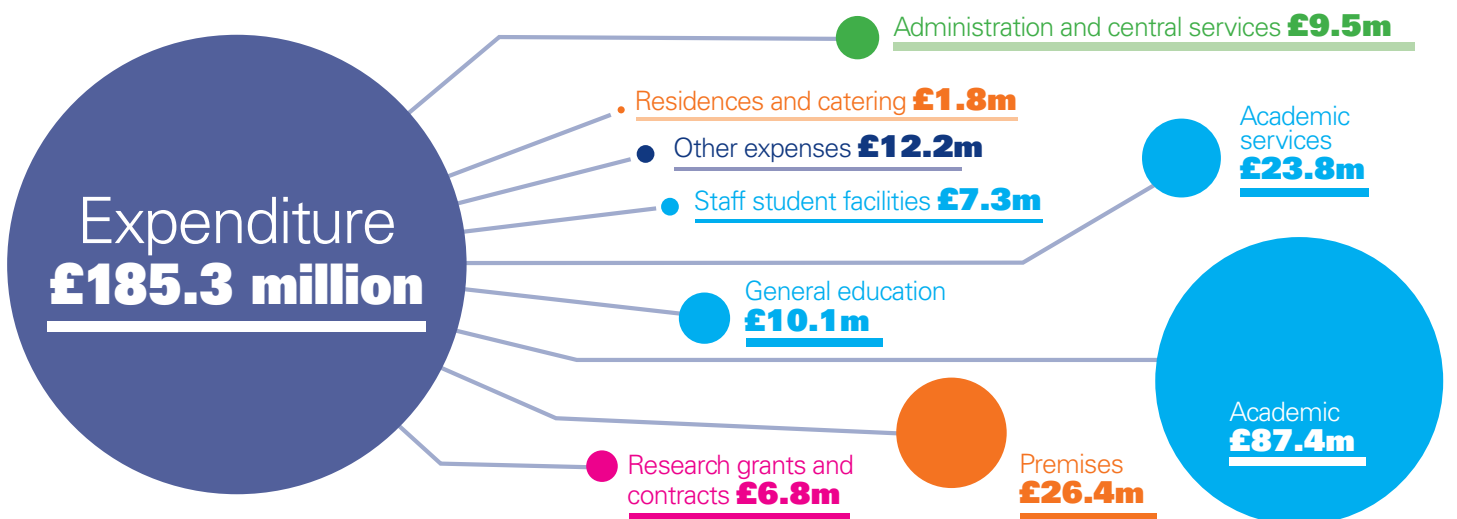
Expenditure
£185.3 million

Administration and central services £9.5m

Residences and catering £1.8m

Other expenses £12.2m

Academic services £23.8m

Staff student facilities £7.3m

General education £10.1m

Academic £87.4m

Premises £26.4m

Research grants and contracts £6.8m